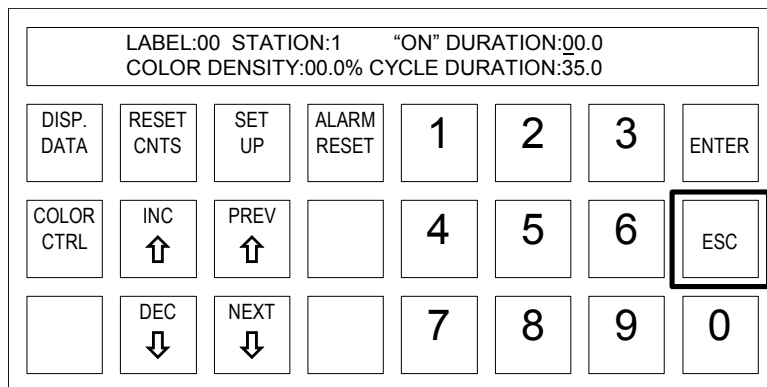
LABEL:00 STATION:1 "ON" DURATION:00.0
COLOR DENSITY:00.0% CYCLE DURATION:35.0

DISP. DATA

RESET CNTS

SET UP

ALARM RESET

1

2

3

ENTER

COLOR CTRL

INC ⇧

PREV ⇧

4

5

6

ESC

DEC ⇩

NEXT ⇩

7

8

9

0